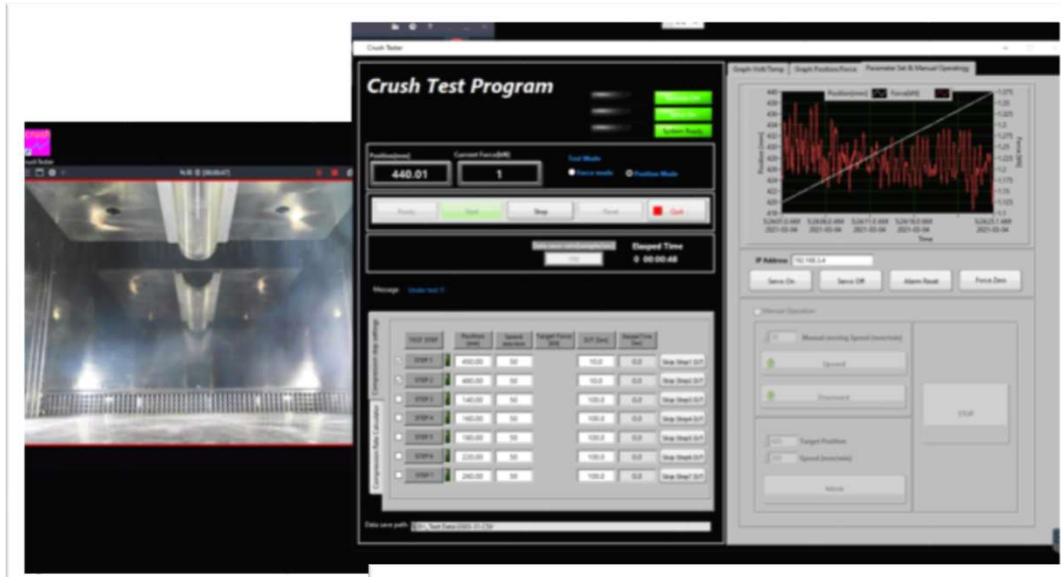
Crush Tester

Crush Test Program

Position(mm)
440.01

Current Force(kN)
1

Test Mode
Force mode
Position Mode

Ready
Start
Stop
Reset
Quit

Elapsed Time
0 00:00:48

Message

TEST STEP
STEP 1
STEP 2
STEP 3
STEP 4
STEP 5
STEP 6
STEP 7

| TEST STEP | Position (mm) | Speed (mm/min) | Target Force (kN) | D/T (Sec) | Delay Time (Sec) | |
|---|---|---|---|---|---|---|
| STEP 1 | 450.00 | 50 | | 10.0 | 0.0 | Skip Step1 D/T |
| STEP 2 | 400.00 | 50 | | 10.0 | 0.0 | Skip Step2 D/T |
| STEP 3 | 140.00 | 50 | | 100.0 | 0.0 | Skip Step3 D/T |
| STEP 4 | 160.00 | 50 | | 100.0 | 0.0 | Skip Step4 D/T |
| STEP 5 | 180.00 | 50 | | 100.0 | 0.0 | Skip Step5 D/T |
| STEP 6 | 220.00 | 50 | | 100.0 | 0.0 | Skip Step6 D/T |
| STEP 7 | 240.00 | 50 | | 100.0 | 0.0 | Skip Step7 D/T |

Data save path

Graph Volt/Temp
Graph Position/Force
Parameter Set & Manual Operatoing

Position(mm)
Force(kN)
Time

IP Address
Servo On
Servo Off
Alarm Reset
Force Zero

Manual Operation
Manual moving Speed (mm/min)
Upward
Downward
Target Position
Speed (mm/min)
Move
Stop